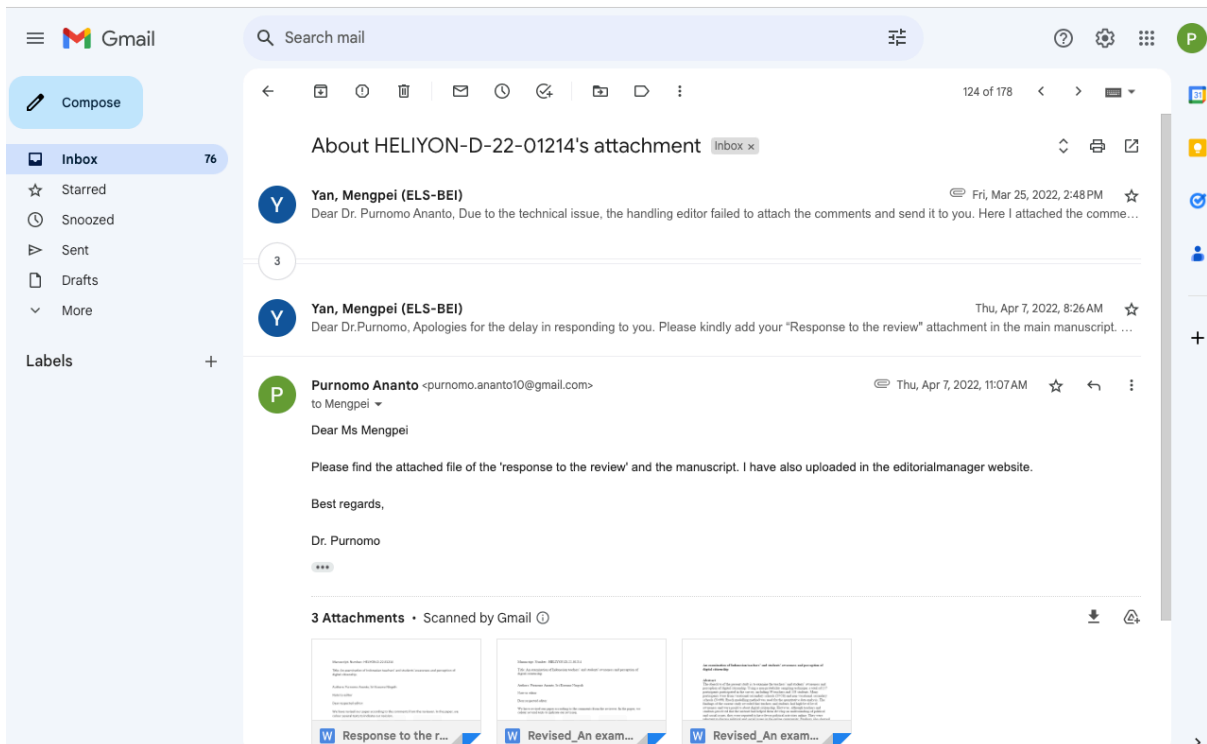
Gmail

Search mail

P

Compose

Inbox 76
Starred
Snoozed
Sent
Drafts
More

Labels +

124 of 178

About HELIYON-D-22-01214's attachment Inbox ×

Yan, Mengpei (ELS-BEI) Fri, Mar 25, 2022, 2:48 PM
Dear Dr. Purnomo Ananto, Due to the technical issue, the handling editor failed to attach the comments and send it to you. Here I attached the comme…

3

Yan, Mengpei (ELS-BEI) Thu, Apr 7, 2022, 8:26 AM
Dear Dr.Purnomo, Apologies for the delay in responding to you. Please kindly add your "Response to the review" attachment in the main manuscript. …

Purnomo Ananto <purnomo.ananto10@gmail.com> Thu, Apr 7, 2022, 11:07 AM
to Mengpei

Dear Ms Mengpei

Please find the attached file of the 'response to the review' and the manuscript. I have also uploaded in the editorialmanager website.

Best regards,

Dr. Purnomo

3 Attachments • Scanned by Gmail

Response to the r…
Revised_An exam…
Revised_An exam…